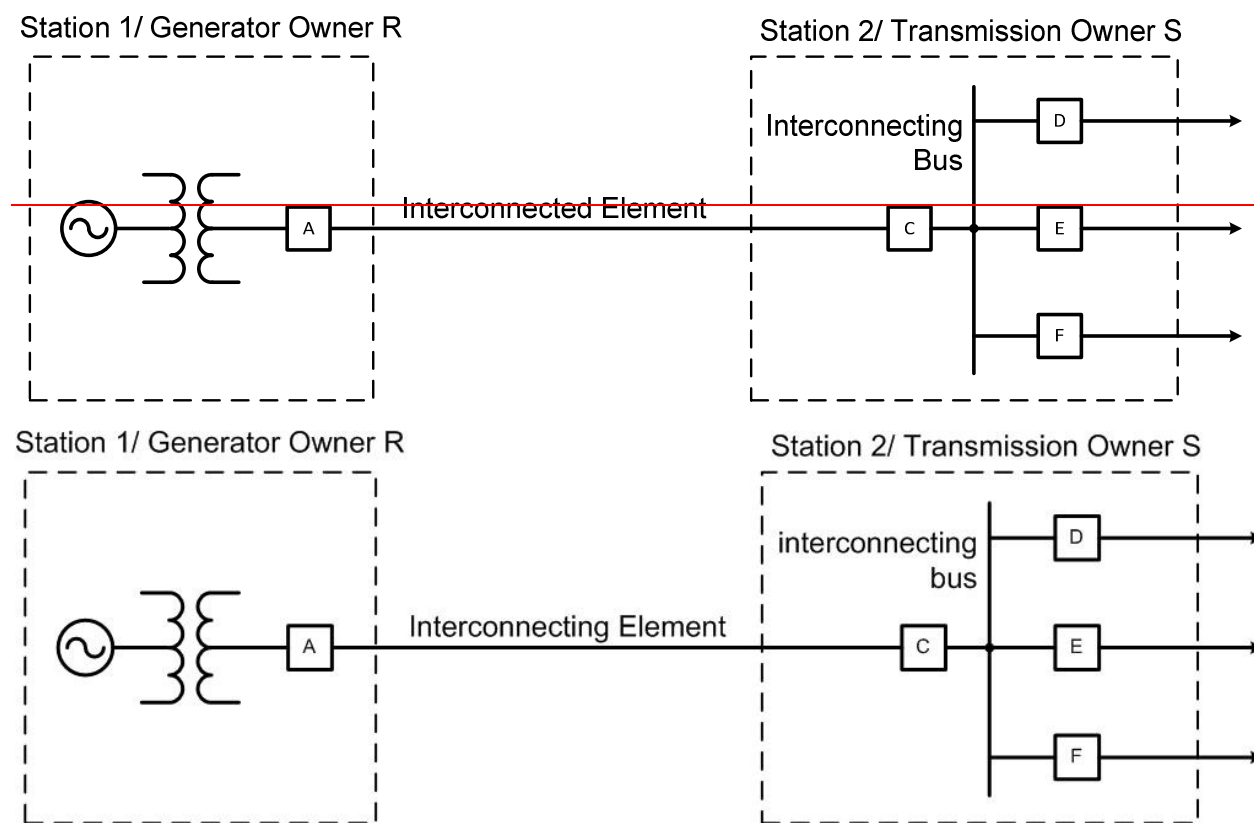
Station 1/ Generator Owner R

Station 2/ Transmission Owner S

Interconnecting Bus

D

A

Interconnected Element

C

E

F

Station 1/ Generator Owner R

Station 2/ Transmission Owner S

interconnecting bus

D

A

Interconnecting Element

C

E

F